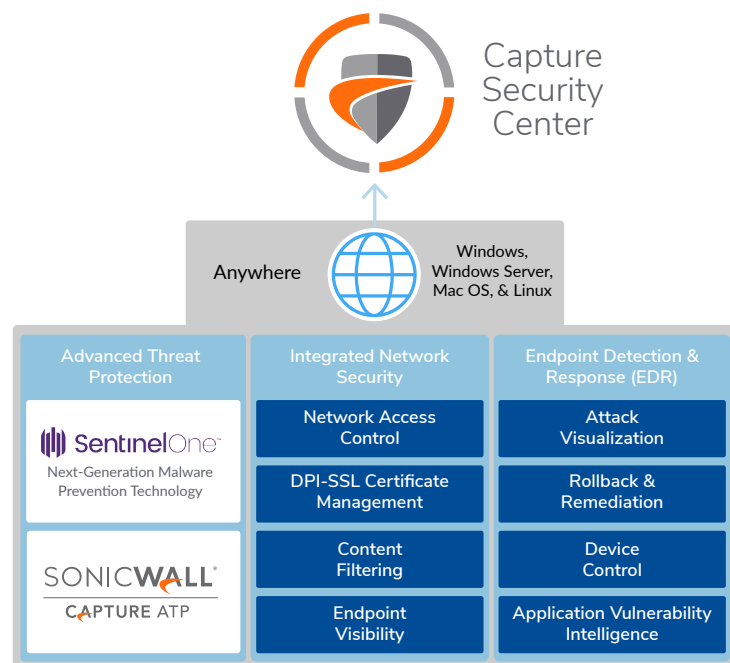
Capture Security Center

Anywhere

Windows, Windows Server, Mac OS, & Linux

Advanced Threat Protection

SentinelOne

Next-Generation Malware Prevention Technology

SONICWALL

CAPTURE ATP

Integrated Network Security

Network Access Control

DPI-SSL Certificate Management

Content Filtering

Endpoint Visibility

Endpoint Detection & Response (EDR)

Attack Visualization

Rollback & Remediation

Device Control

Application Vulnerability Intelligence